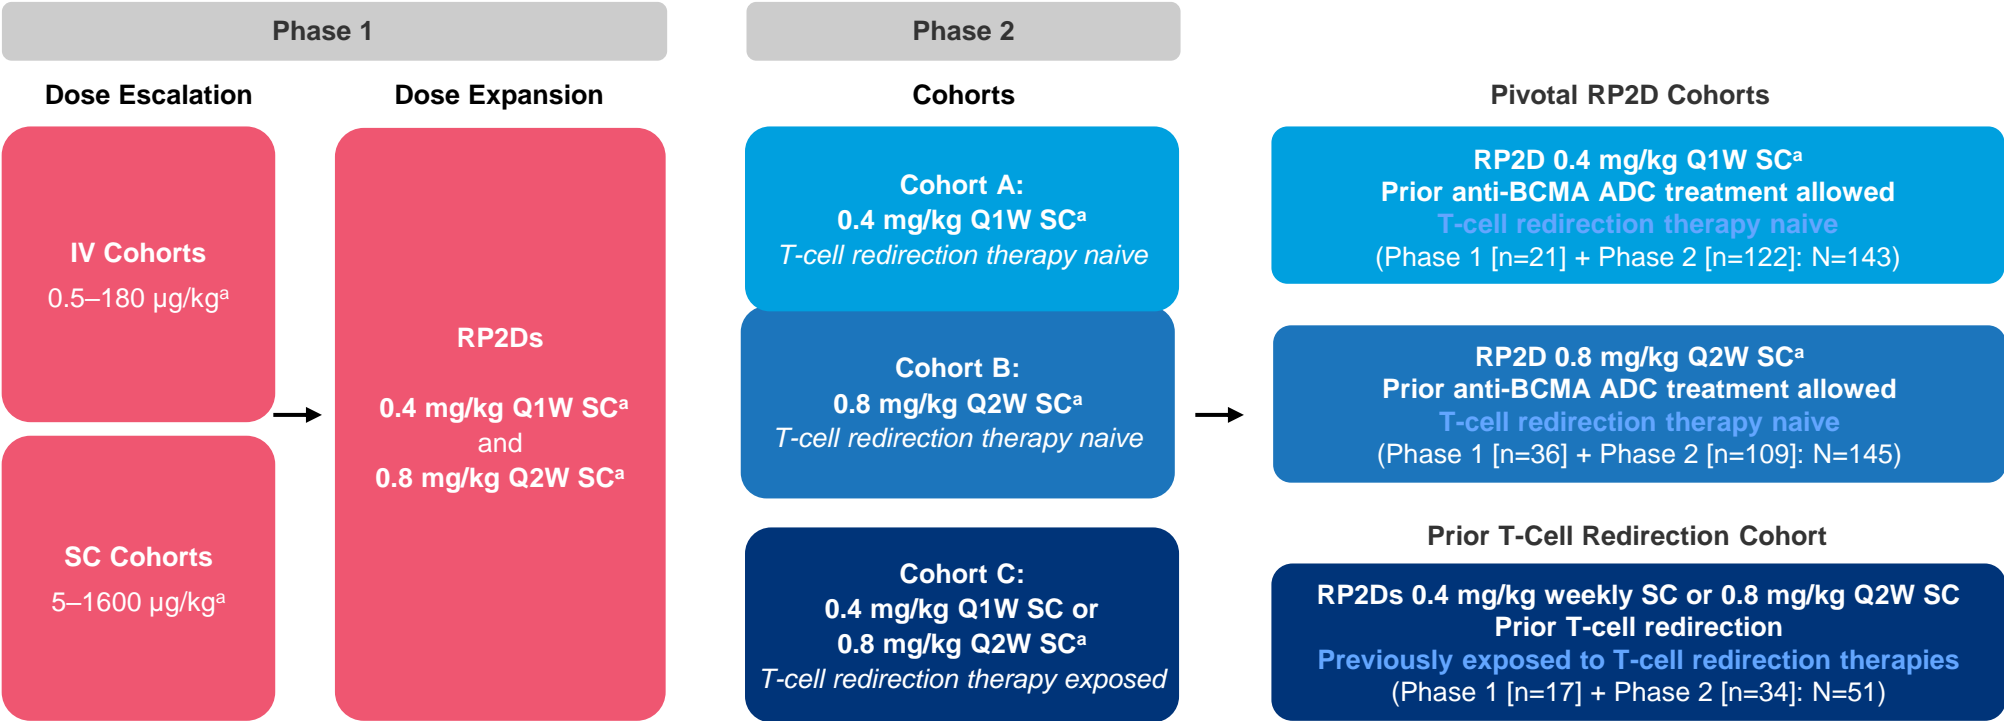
Phase 1

Dose Escalation

IV Cohorts
0.5–180 μg/kg$^a$

SC Cohorts
5–1600 μg/kg$^a$

Dose Expansion

RP2Ds

0.4 mg/kg Q1W SC$^a$
and
0.8 mg/kg Q2W SC$^a$

Phase 2

Cohorts

Cohort A:
0.4 mg/kg Q1W SC$^a$
T-cell redirection therapy naive

Cohort B:
0.8 mg/kg Q2W SC$^a$
T-cell redirection therapy naive

Cohort C:
0.4 mg/kg Q1W SC or
0.8 mg/kg Q2W SC$^a$
T-cell redirection therapy exposed

Pivotal RP2D Cohorts

RP2D 0.4 mg/kg Q1W SC$^a$
Prior anti-BCMA ADC treatment allowed
T-cell redirection therapy naive
(Phase 1 [n=21] + Phase 2 [n=122]: N=143)

RP2D 0.8 mg/kg Q2W SC$^a$
Prior anti-BCMA ADC treatment allowed
T-cell redirection therapy naive
(Phase 1 [n=36] + Phase 2 [n=109]: N=145)

Prior T-Cell Redirection Cohort

RP2Ds 0.4 mg/kg weekly SC or 0.8 mg/kg Q2W SC
Prior T-cell redirection
Previously exposed to T-cell redirection therapies
(Phase 1 [n=17] + Phase 2 [n=34]: N=51)